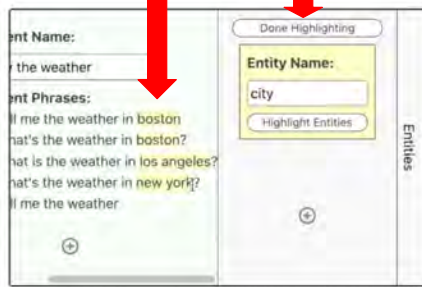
ent Name:

r the weather

ent Phrases:

ll me the weather in boston

nat's the weather in boston?

hat is the weather in los angeles?

nat's the weather in new york?

ll me the weather

Done Highlighting

Entity Name:

city

Highlight Entities

Entities